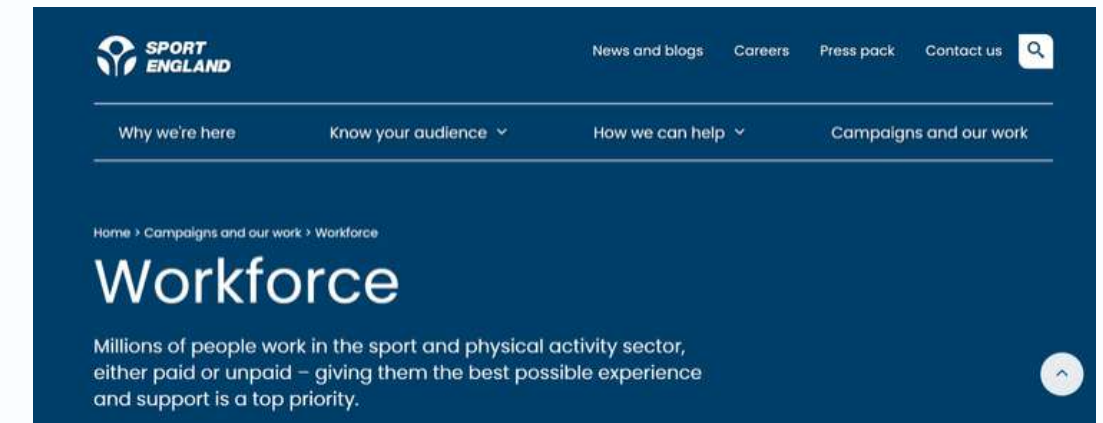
SPORT ENGLAND

News and blogs Careers Press pack Contact us

Why we're here Know your audience How we can help Campaigns and our work

Home › Campaigns and our work › Workforce

Workforce

Millions of people work in the sport and physical activity sector, either paid or unpaid – giving them the best possible experience and support is a top priority.